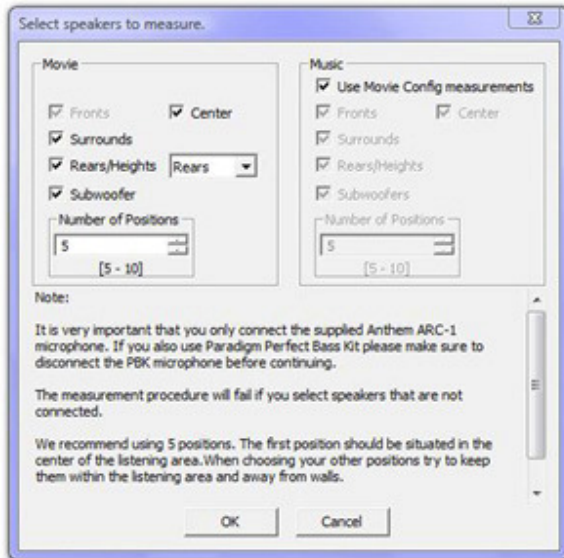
Select speakers to measure.

Movie

Fronts

Center

Surrounds

Rears/Heights

Rears

Subwoofer

Number of Positions

5

[5 - 10]

Music

Use Movie Config measurements

Fronts

Center

Surrounds

Rears/Heights

Subwoofers

Number of Positions

5

[5 - 10]

Note:

It is very important that you only connect the supplied Anthem ARC-1 microphone. If you also use Paradigm Perfect Bass Kit please make sure to disconnect the PBK microphone before continuing.

The measurement procedure will fail if you select speakers that are not connected.

We recommend using 5 positions. The first position should be situated in the center of the listening area.When choosing your other positions try to keep them within the listening area and away from walls.

OK

Cancel